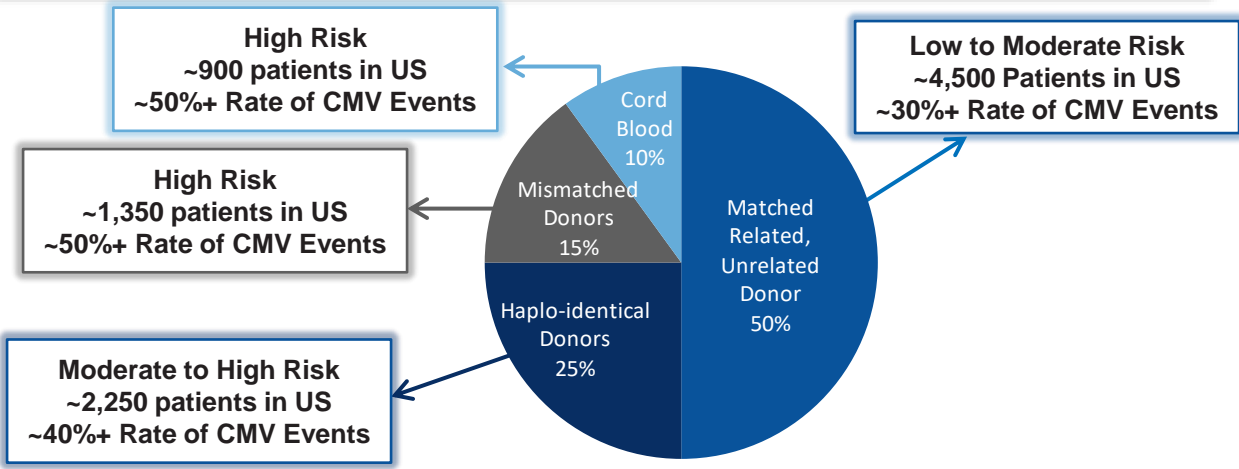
High Risk
~900 patients in US
~50%+ Rate of CMV Events

Low to Moderate Risk
~4,500 Patients in US
~30%+ Rate of CMV Events

High Risk
~1,350 patients in US
~50%+ Rate of CMV Events

Cord Blood 10%

Mismatched Donors 15%

Matched Related, Unrelated Donor 50%

Haplo-identical Donors 25%

Moderate to High Risk
~2,250 patients in US
~40%+ Rate of CMV Events